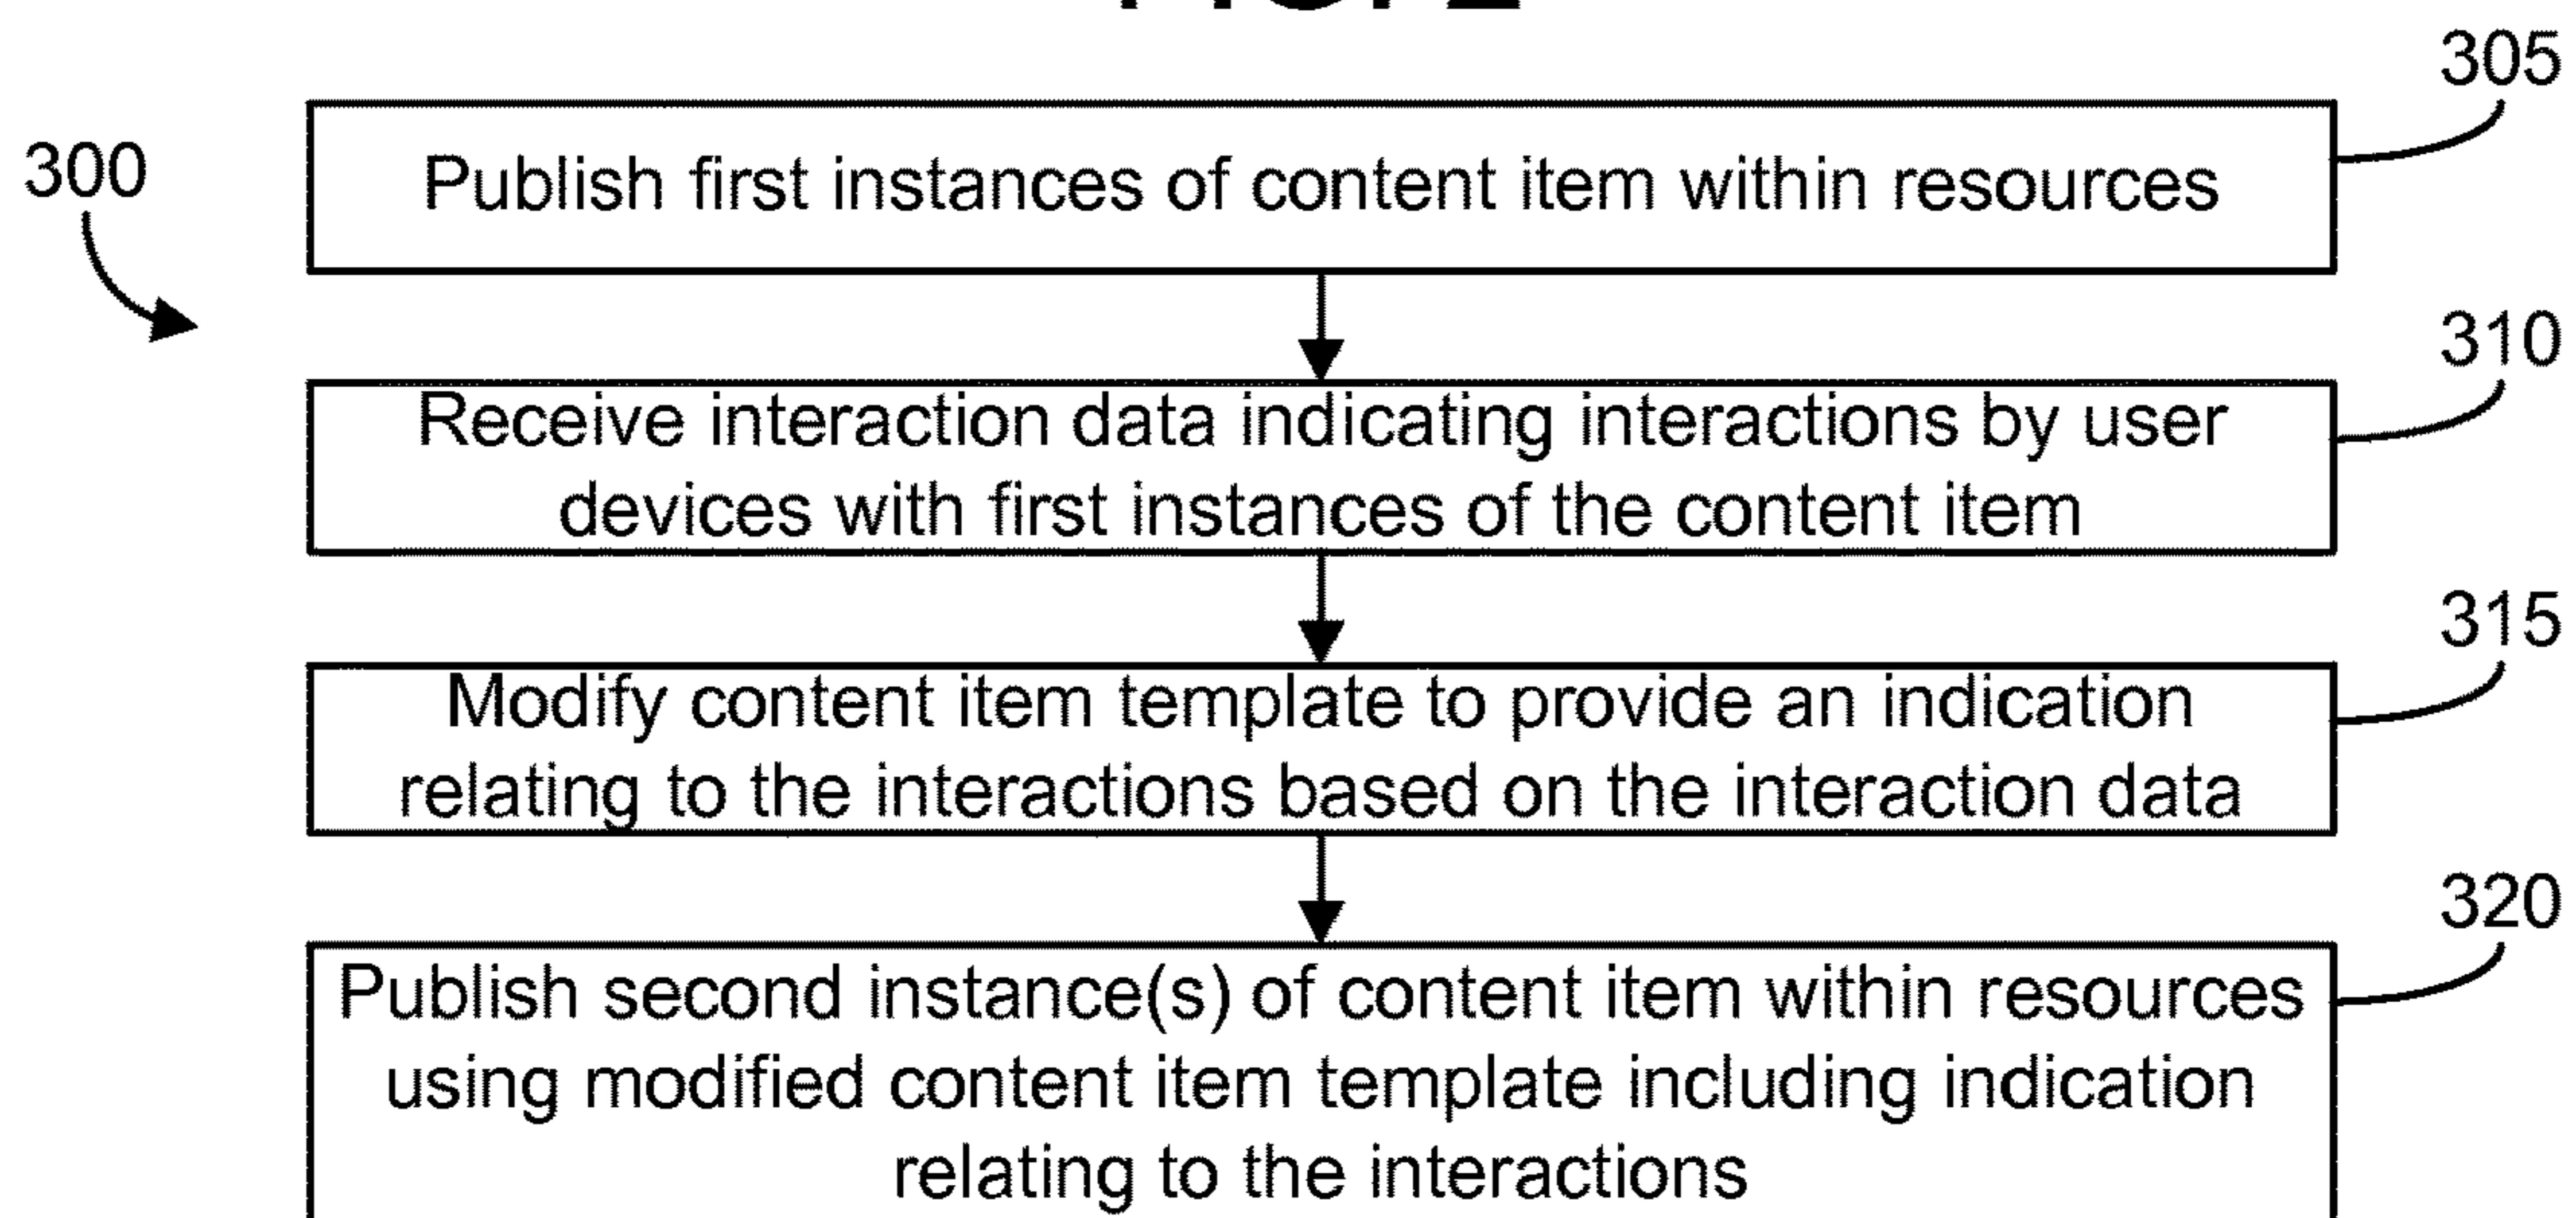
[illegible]

300

305

Publish first instances of content item within resources

310

Receive interaction data indicating interactions by user devices with first instances of the content item

315

Modify content item template to provide an indication relating to the interactions based on the interaction data

320

Publish second instance(s) of content item within resources using modified content item template including indication relating to the interactions